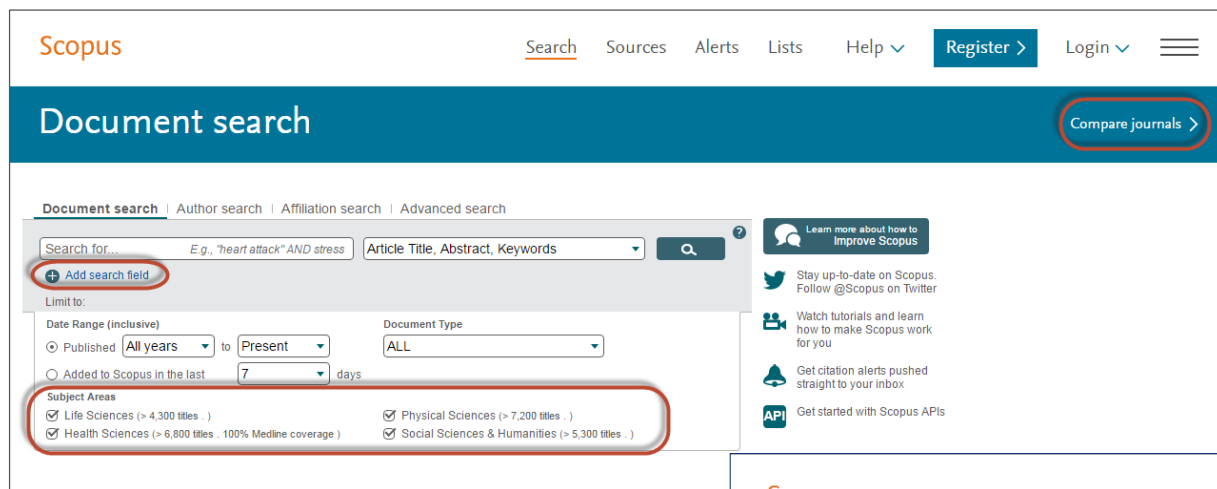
Scopus

Search Sources Alerts Lists Help Register Login

Document search

Compare journals

Document search | Author search | Affiliation search | Advanced search

Search for... E.g., "heart attack" AND stress

Article Title, Abstract, Keywords

Add search field

Limit to:

Date Range (inclusive)

Published All years to Present

Added to Scopus in the last 7 days

Document Type

ALL

Subject Areas

Life Sciences (> 4,300 titles . )

Health Sciences (> 6,800 titles . 100% Medline coverage )

Physical Sciences (> 7,200 titles . )

Social Sciences & Humanities (> 5,300 titles . )

Learn more about how to Improve Scopus

Stay up-to-date on Scopus. Follow @Scopus on Twitter

Watch tutorials and learn how to make Scopus work for you

Get citation alerts pushed straight to your inbox

API

Get started with Scopus APIs